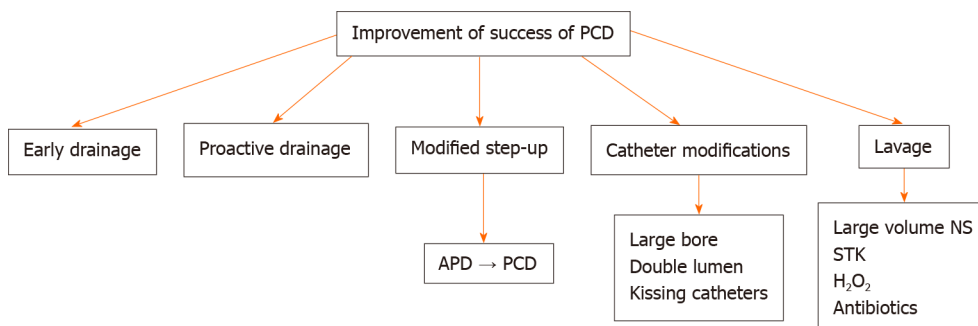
Improvement of success of PCD

Early drainage

Proactive drainage

Modified step-up

APD → PCD

Catheter modifications

Large bore
Double lumen
Kissing catheters

Lavage

Large volume NS
STK
$H_2O_2$
Antibiotics